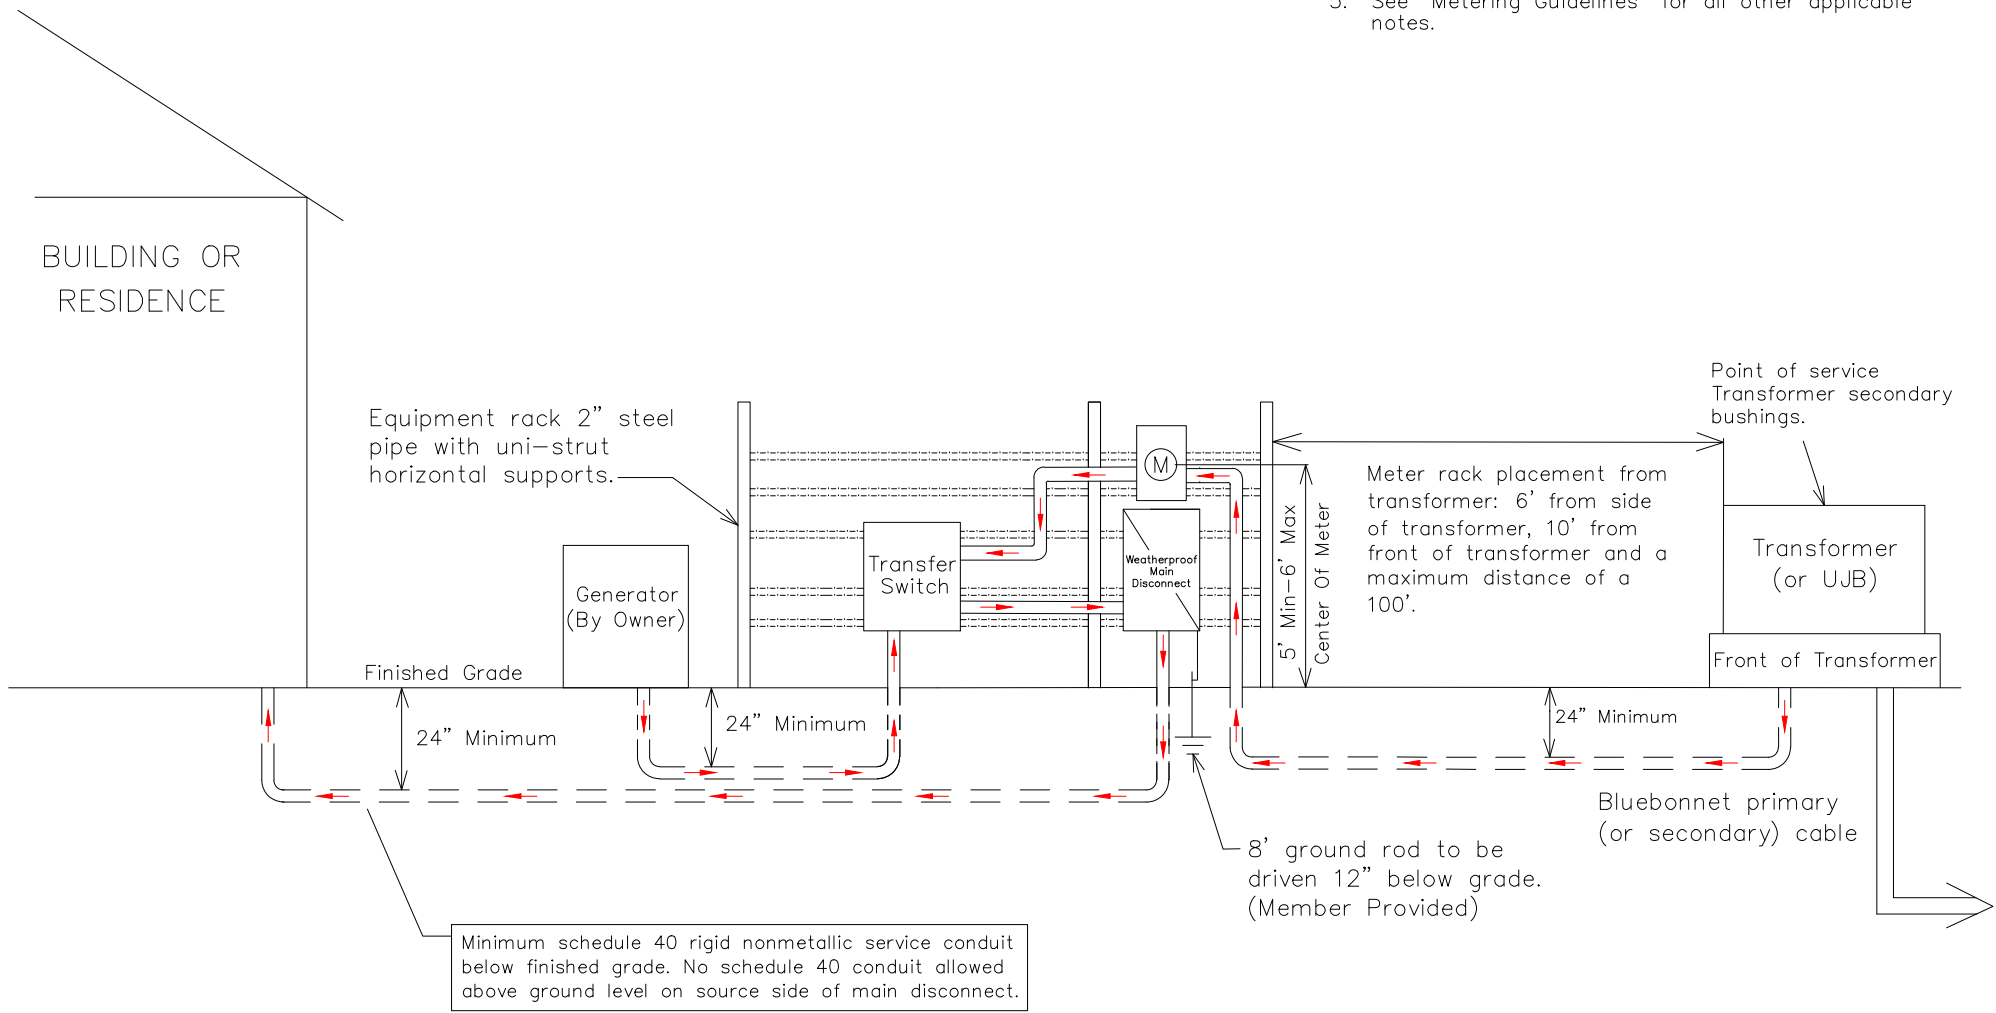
5. See "Metering Guidelines" for all other applicable notes.

BUILDING OR RESIDENCE

Equipment rack 2" steel pipe with uni-strut horizontal supports.

Point of service Transformer secondary bushings.

Meter rack placement from transformer: 6' from side of transformer, 10' from front of transformer and a maximum distance of a 100'.

M

Transfer Switch

Weatherproof Main Disconnect

5' Min-6' Max Center Of Meter

Generator (By Owner)

Transformer (or UJB)

Front of Transformer

Finished Grade

24" Minimum

24" Minimum

24" Minimum

Bluebonnet primary (or secondary) cable

8' ground rod to be driven 12" below grade. (Member Provided)

Minimum schedule 40 rigid nonmetallic service conduit below finished grade. No schedule 40 conduit allowed above ground level on source side of main disconnect.